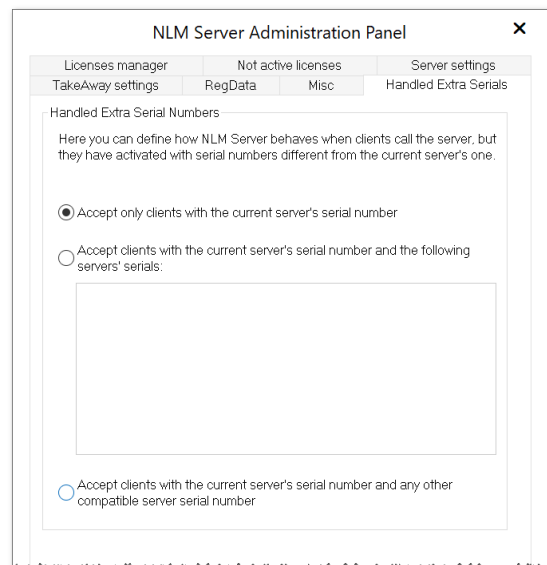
NLM Server Administration Panel ×

Licenses manager | Not active licenses | Server settings
TakeAway settings | RegData | Misc | Handled Extra Serials

Handled Extra Serial Numbers

Here you can define how NLM Server behaves when clients call the server, but they have activated with serial numbers different from the current server's one.

Accept only clients with the current server's serial number

Accept clients with the current server's serial number and the following servers' serials:

Accept clients with the current server's serial number and any other compatible server serial number